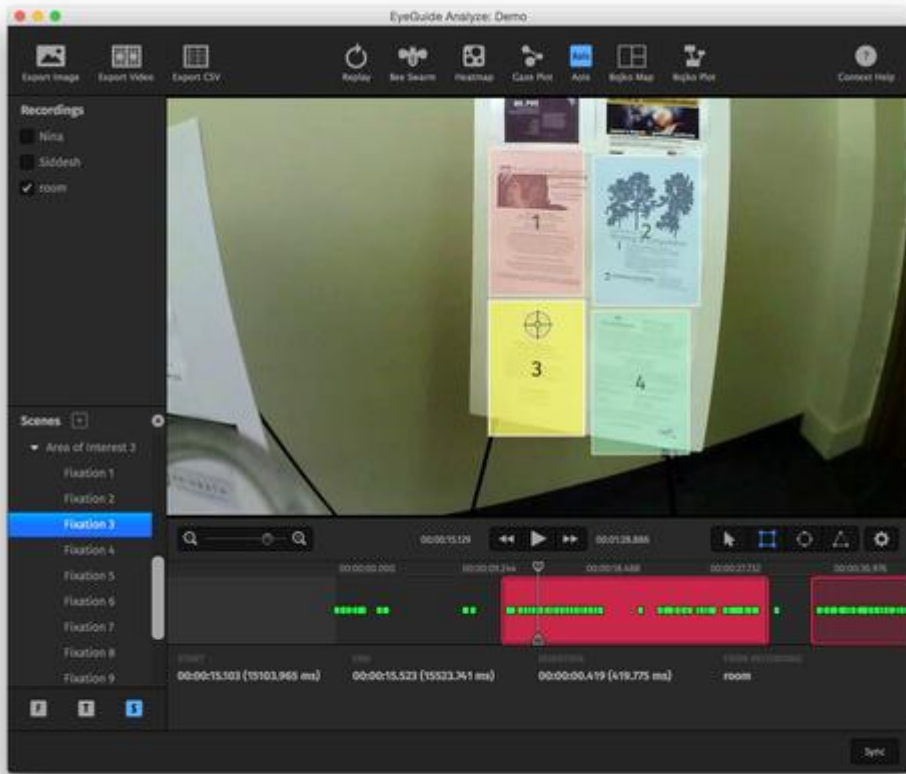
EyeGuide Analyze: Demo

Export Image
Export Video
Export CSV
Replay
Bee Swarm
Heatmap
Gaze Plot
AOIs
Bojko Map
Bojko Plot
Context Help

Recordings
Nina
Siddesh
room

1
2
3
4

Scenes
Area of Interest 3
Fixation 1
Fixation 2
Fixation 3
Fixation 4
Fixation 5
Fixation 6
Fixation 7
Fixation 8
Fixation 9

00:00:15.129
00:01:28.886

00:00:00.000
00:00:09.244
00:00:18.488
00:00:27.732
00:00:36.976

START
00:00:15.103 (15103.965 ms)
END
00:00:15.523 (15523.741 ms)
DURATION
00:00:00.419 (419.775 ms)
FROM RECORDING
room

Sync